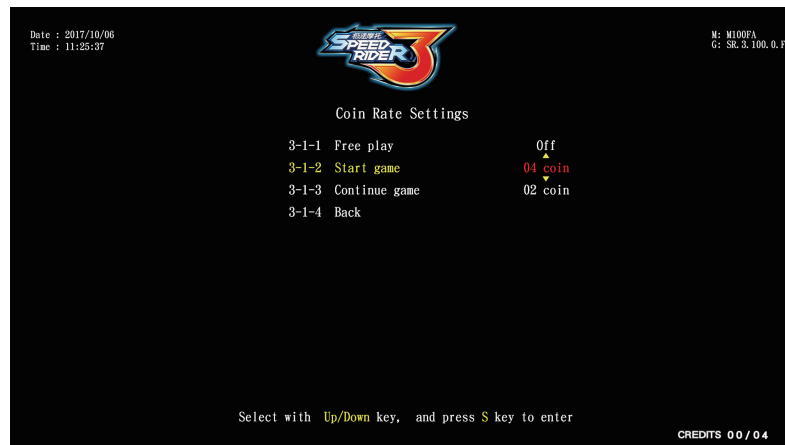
Date : 2017/10/06
Time : 11:25:37

極速摩托
SPEED RIDER 3

M: M100FA
G: SR.3.100.0.F

Coin Rate Settings

3-1-1 Free play Off
3-1-2 Start game 04 coin
3-1-3 Continue game 02 coin
3-1-4 Back

Select with Up/Down key, and press S key to enter

CREDITS 00/04